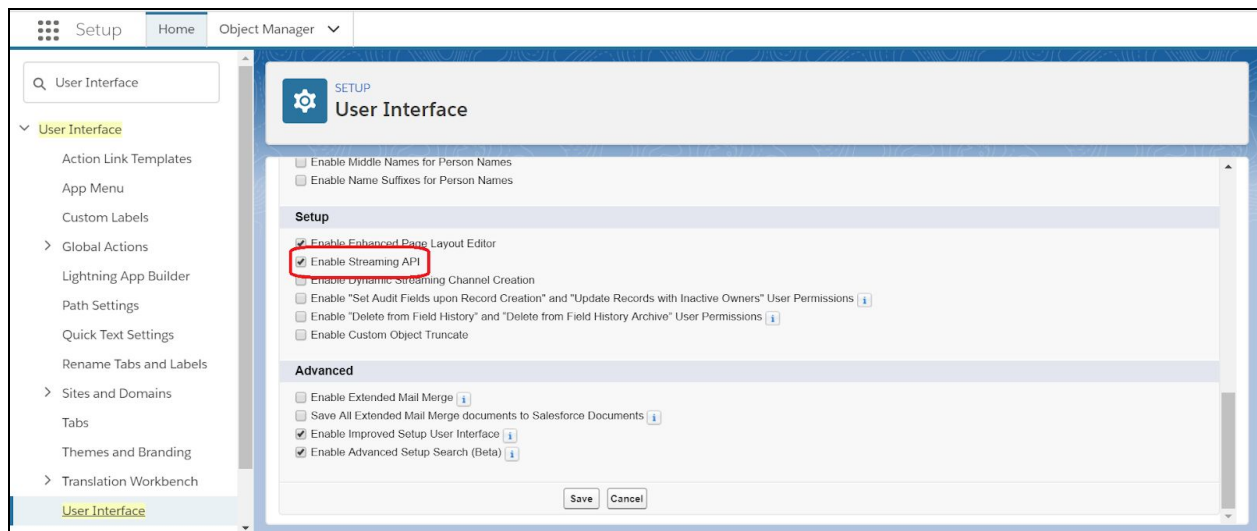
Setup Home Object Manager

User Interface

User Interface
Action Link Templates
App Menu
Custom Labels
Global Actions
Lightning App Builder
Path Settings
Quick Text Settings
Rename Tabs and Labels
Sites and Domains
Tabs
Themes and Branding
Translation Workbench
User Interface

SETUP
User Interface

Enable Middle Names for Person Names
Enable Name Suffixes for Person Names

Setup

Enable Enhanced Page Layout Editor
Enable Streaming API
Enable Dynamic Streaming Channel Creation
Enable "Set Audit Fields upon Record Creation" and "Update Records with Inactive Owners" User Permissions i
Enable "Delete from Field History" and "Delete from Field History Archive" User Permissions i
Enable Custom Object Truncate

Advanced

Enable Extended Mail Merge i
Save All Extended Mail Merge documents to Salesforce Documents i
Enable Improved Setup User Interface i
Enable Advanced Setup Search (Beta) i

Save Cancel